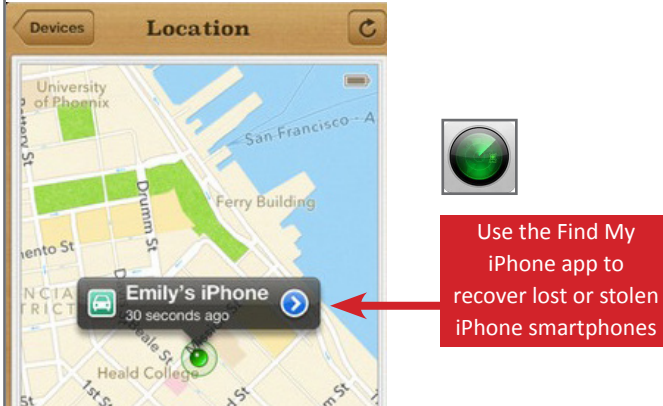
Devices

Location

University of Phoenix

Battery St

San Francisco - A

Drumm St

Ferry Building

ento St

NCIA

Emily's iPhone

30 seconds ago

Heald College

Use the Find My iPhone app to recover lost or stolen iPhone smartphones